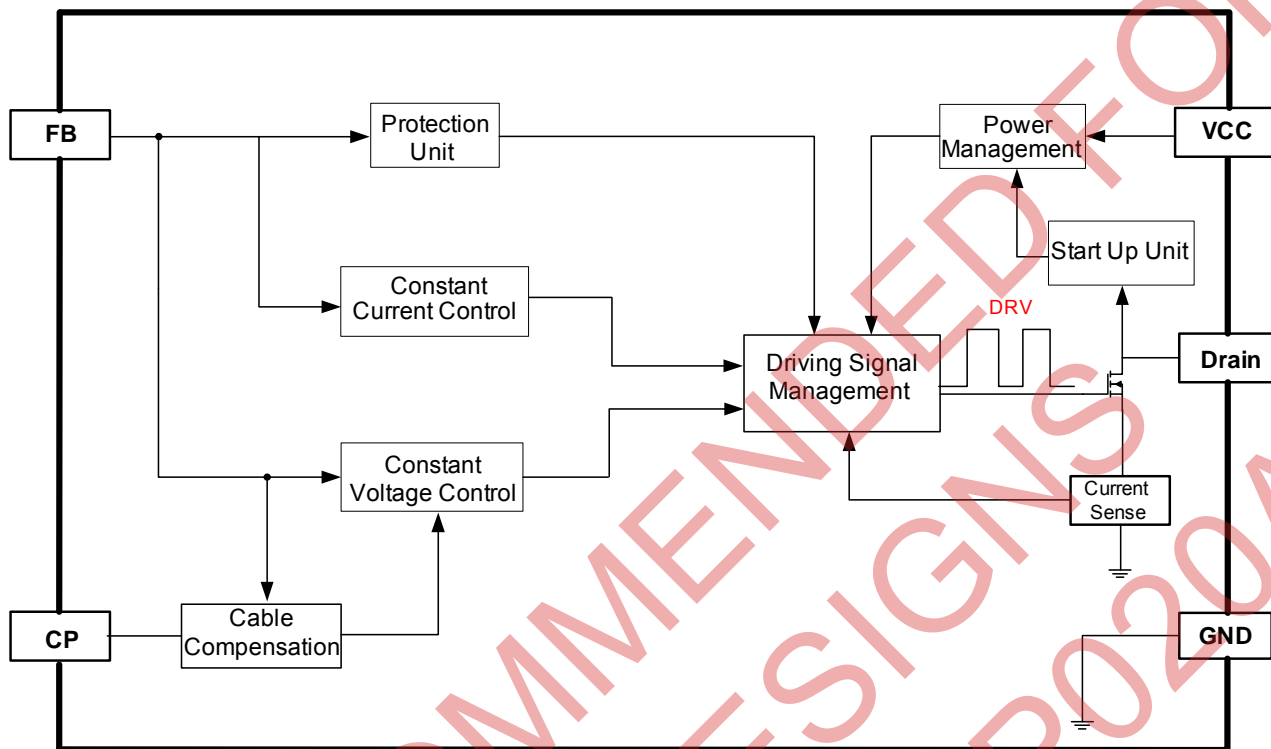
FB

Protection Unit

Power Management

VCC

Start Up Unit

Constant Current Control

DRV

Driving Signal Management

Drain

Constant Voltage Control

Current Sense

CP

Cable Compensation

GND

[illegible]MMENDED FO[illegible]

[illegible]ESIGNS

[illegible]P020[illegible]